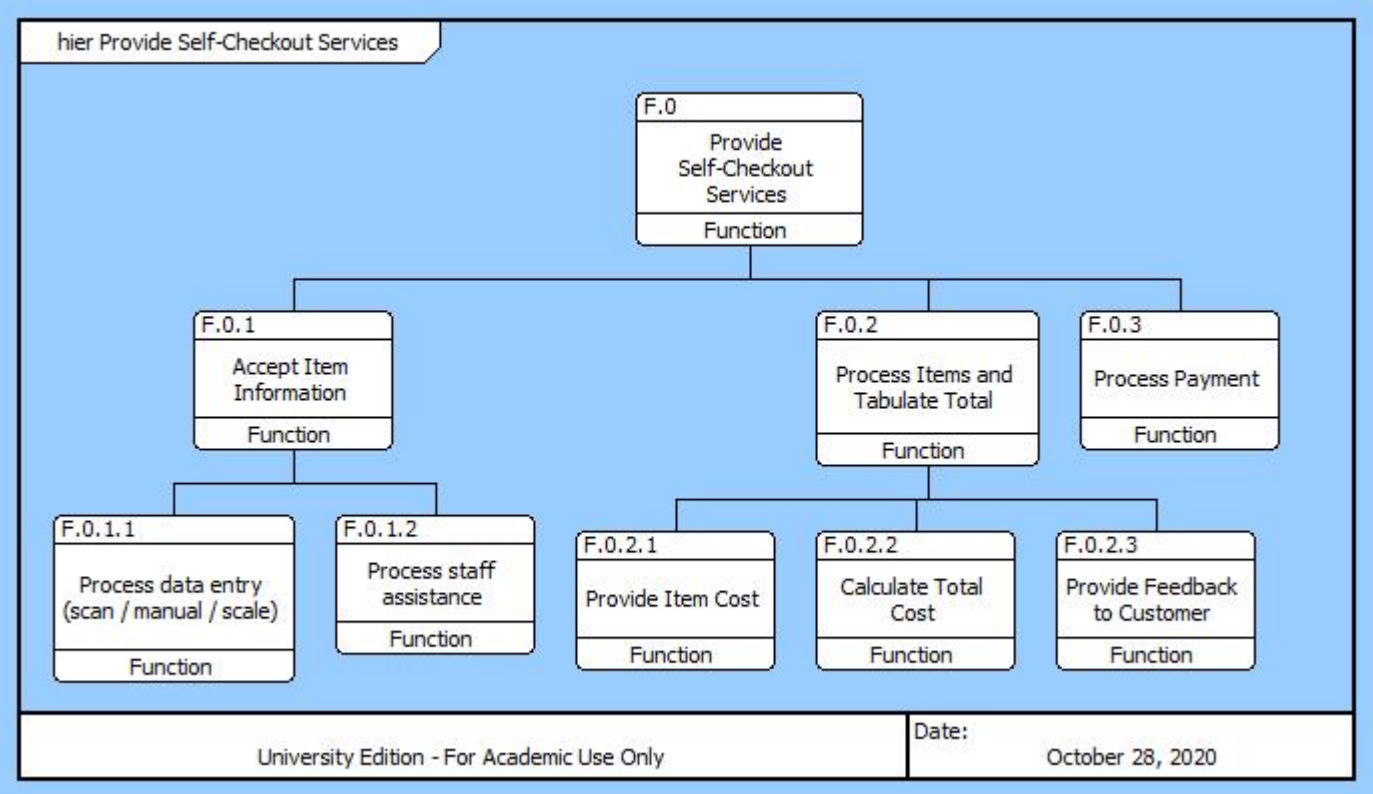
hier Provide Self-Checkout Services

F.0
Provide Self-Checkout Services
Function

F.0.1
Accept Item Information
Function

F.0.2
Process Items and Tabulate Total
Function

F.0.3
Process Payment
Function

F.0.1.1
Process data entry (scan / manual / scale)
Function

F.0.1.2
Process staff assistance
Function

F.0.2.1
Provide Item Cost
Function

F.0.2.2
Calculate Total Cost
Function

F.0.2.3
Provide Feedback to Customer
Function

University Edition - For Academic Use Only

Date:
October 28, 2020